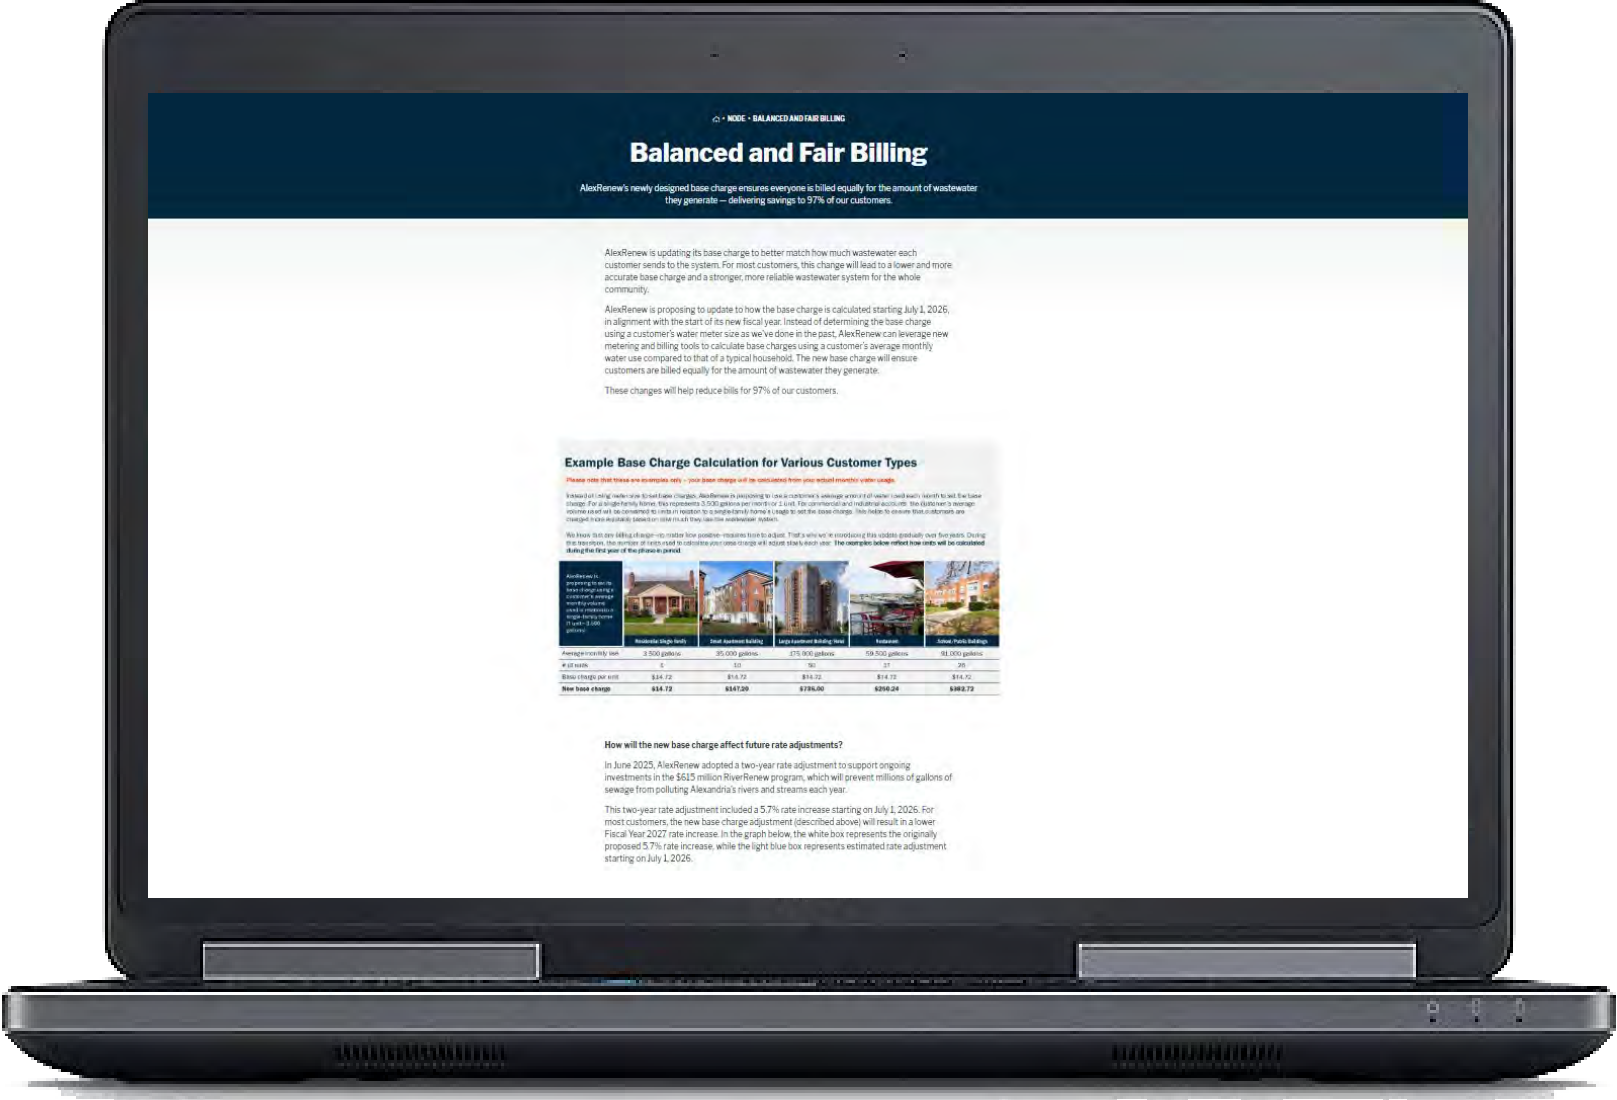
⌂ • NODE • BALANCED AND FAIR BILLING

Balanced and Fair Billing

AlexRenew's newly designed base charge ensures everyone is billed equally for the amount of wastewater they generate — delivering savings to 97% of our customers.

AlexRenew is updating its base charge to better match how much wastewater each customer sends to the system. For most customers, this change will lead to a lower and more accurate base charge and a stronger, more reliable wastewater system for the whole community.

AlexRenew is proposing to update to how the base charge is calculated starting July 1, 2026, in alignment with the start of its new fiscal year. Instead of determining the base charge using a customer's water meter size as we've done in the past, AlexRenew can leverage new metering and billing tools to calculate base charges using a customer's average monthly water use compared to that of a typical household. The new base charge will ensure customers are billed equally for the amount of wastewater they generate.

These changes will help reduce bills for 97% of our customers.

Example Base Charge Calculation for Various Customer Types

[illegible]

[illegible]

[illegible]

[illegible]

| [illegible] | Residential Single-family | Small Apartment Building | Large Apartment Building (Tenant) | Restaurant | School/Public Buildings |
|---|---|---|---|---|---|
| Average monthly use | 3,500 gallons | 35,000 gallons | 175,000 gallons | 59,500 gallons | 91,000 gallons |
| # of units | 1 | 10 | 50 | 17 | 26 |
| Base charge per unit | $14.72 | $14.72 | $14.72 | $14.72 | $14.72 |
| New base charge | $14.72 | $147.20 | $736.00 | $250.24 | $382.72 |

How will the new base charge affect future rate adjustments?

In June 2025, AlexRenew adopted a two-year rate adjustment to support ongoing investments in the $615 million RiverRenew program, which will prevent millions of gallons of sewage from polluting Alexandria's rivers and streams each year.

This two-year rate adjustment included a 5.7% rate increase starting on July 1, 2026. For most customers, the new base charge adjustment (described above) will result in a lower Fiscal Year 2027 rate increase. In the graph below, the white box represents the originally proposed 5.7% rate increase, while the light blue box represents estimated rate adjustment starting on July 1, 2026.